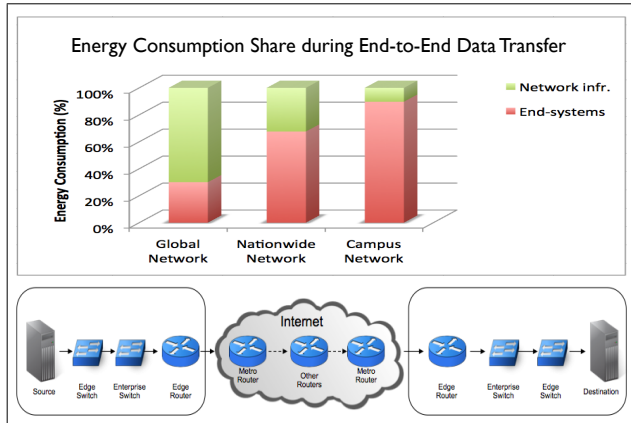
Energy Consumption Share during End-to-End Data Transfer

Network infr.
End-systems

Energy Consumption (%)

100%
80%
60%
40%
20%
0%

Global Network
Nationwide Network
Campus Network

Internet

Source
Edge Switch
Enterprise Switch
Edge Router
Metro Router
Other Routers
Metro Router
Edge Router
Enterprise Switch
Edge Switch
Destination